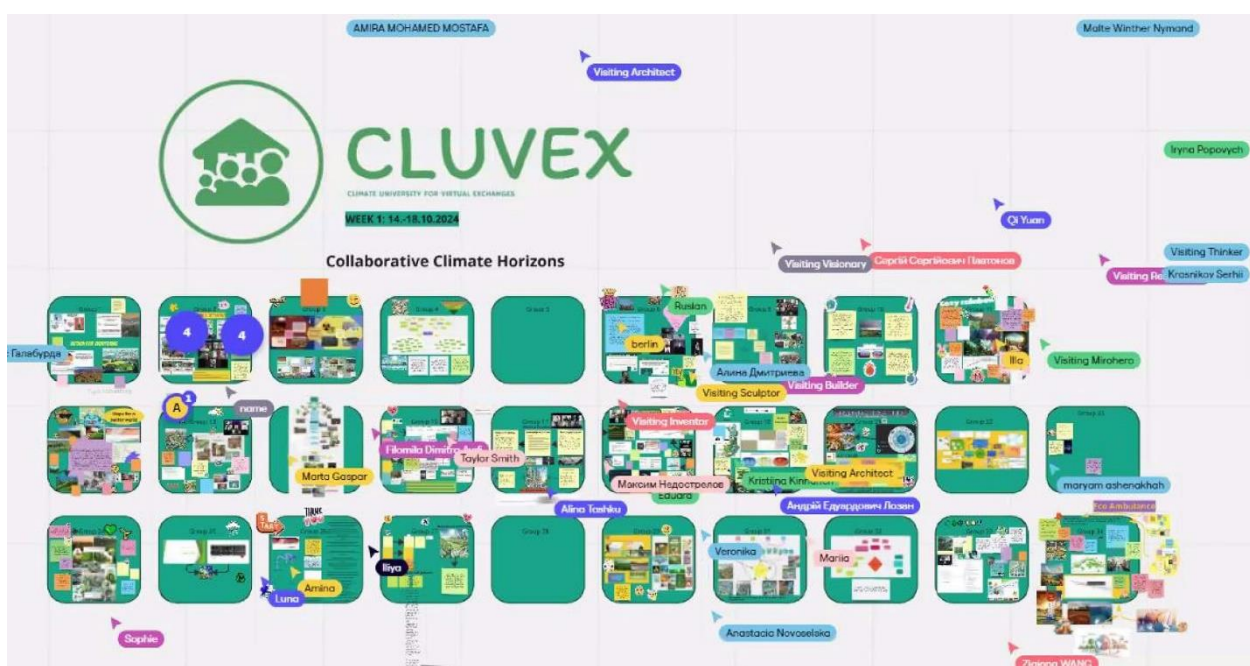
AMIRA MOHAMED MOSTAFA

Malte Winther Nymand

Visiting Architect

CLUVEX

CLIMATE UNIVERSITY FOR VIRTUAL EXCHANGES

WEEK 1: 14.-18.10.2024

Iryna Popovych

Qi Yuan

Collaborative Climate Horizons

Visiting Visionary

Сергій Сергійович Платонов

Visiting Re

Visiting Thinker

Krasnikov Serhii

Галебурда

4

4

Ruslan

berlin

Алина Дмитриева

Visiting Builder

Visiting Sculptor

Illa

Visiting Mirohero

A

1

name

Filomila Dimitro

Taylor Smith

Visiting Inventor

Marta Gaspar

Максим Недостролов

Eduard

Kristina Kim

Visiting Architect

Андрій Едуардович Лозан

maryam ashenakhah

Alina Tashku

Amina

Luna

Iliya

Veronika

Mariia

Sophie

Anastacia Novoselska

Ziqiang WANG

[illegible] Ambulance